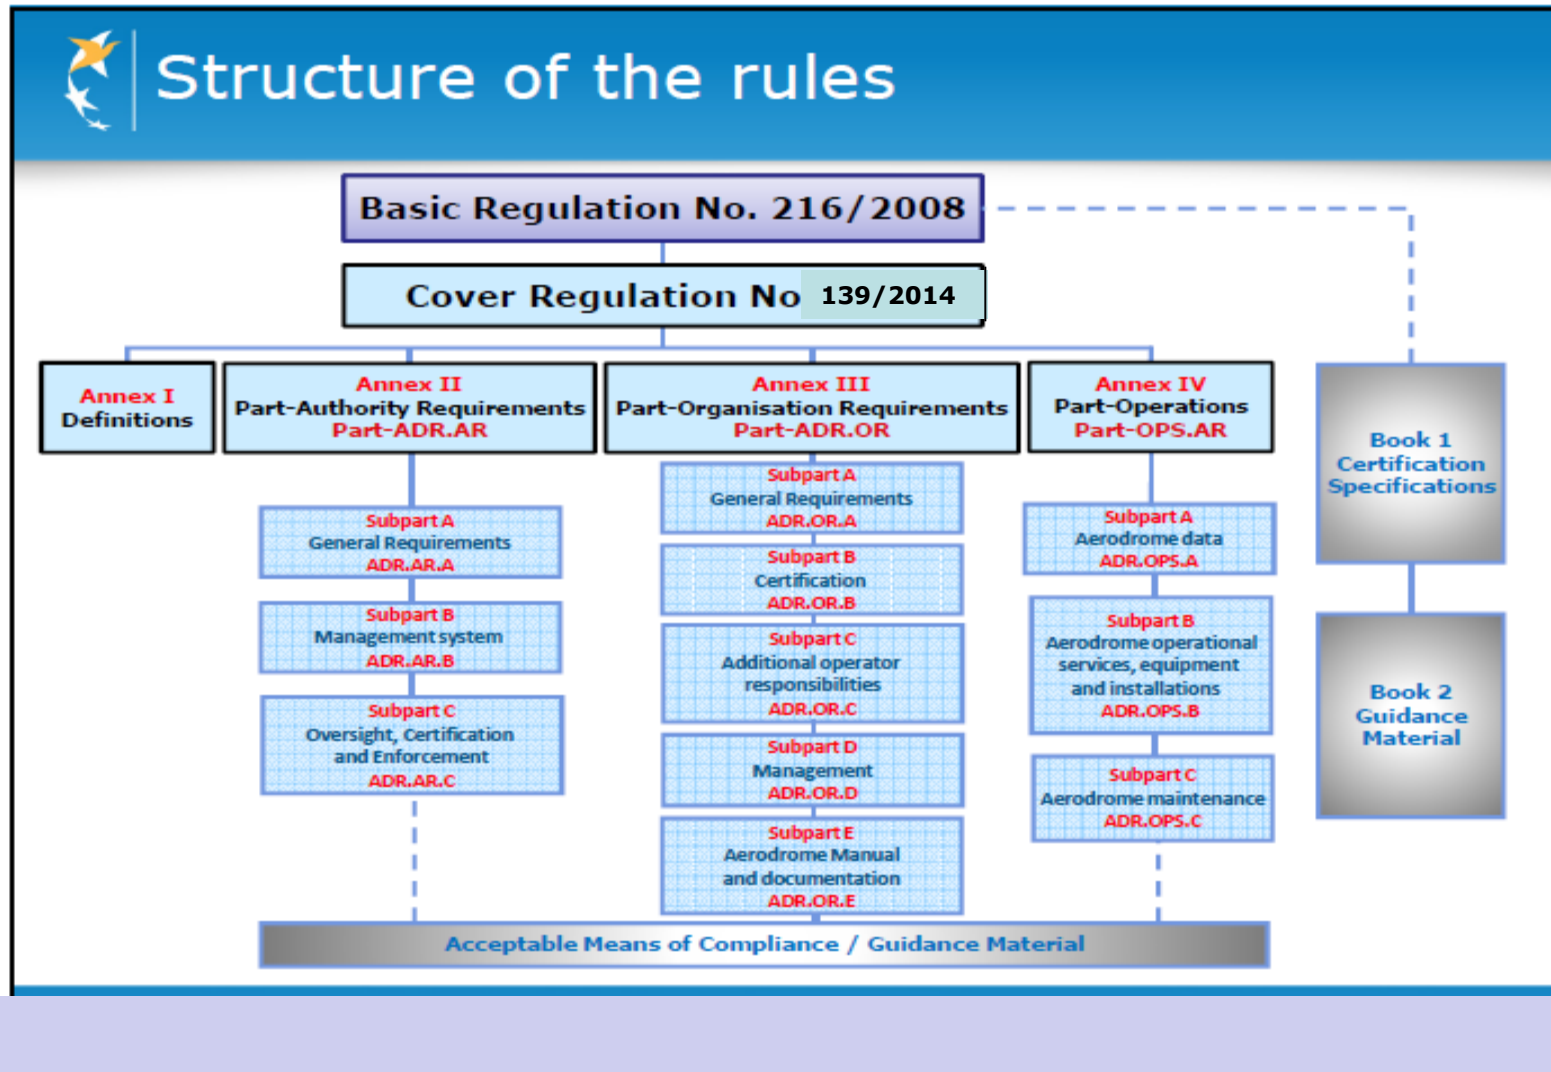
Structure of the rules

Basic Regulation No. 216/2008

Cover Regulation No 139/2014

Annex I
Definitions

Annex II
Part-Authority Requirements
Part-ADR.AR

Annex III
Part-Organisation Requirements
Part-ADR.OR

Annex IV
Part-Operations
Part-OPS.AR

Book 1
Certification
Specifications

Subpart A
General Requirements
ADR.AR.A

Subpart B
Management system
ADR.AR.B

Subpart C
Oversight, Certification and Enforcement
ADR.AR.C

Subpart A
General Requirements
ADR.OR.A

Subpart B
Certification
ADR.OR.B

Subpart C
Additional operator responsibilities
ADR.OR.C

Subpart D
Management
ADR.OR.D

Subpart E
Aerodrome Manual and documentation
ADR.OR.E

Subpart A
Aerodrome data
ADR.OPS.A

Subpart B
Aerodrome operational services, equipment and installations
ADR.OPS.B

Subpart C
Aerodrome maintenance
ADR.OPS.C

Book 2
Guidance
Material

Acceptable Means of Compliance / Guidance Material